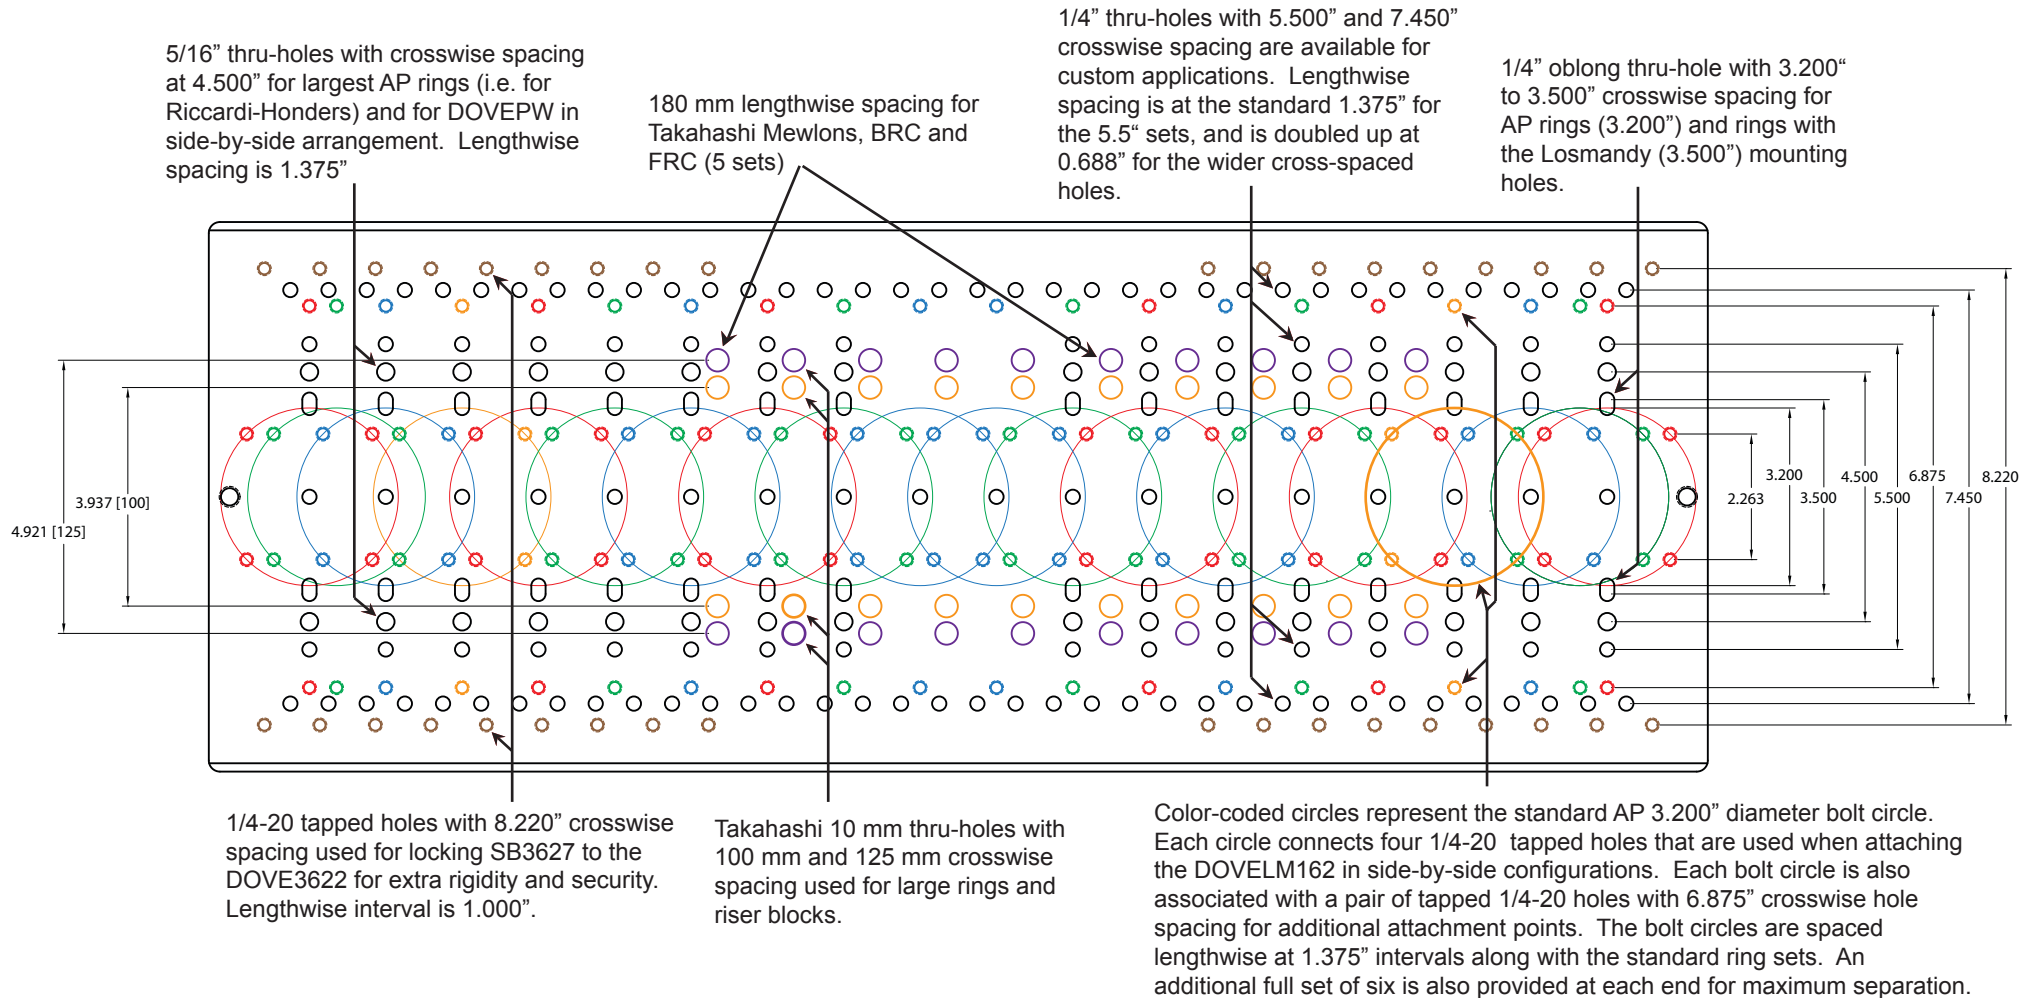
5/16” thru-holes with crosswise spacing at 4.500” for largest AP rings (i.e. for Riccardi-Honders) and for DOVEPW in side-by-side arrangement. Lengthwise spacing is 1.375”

180 mm lengthwise spacing for Takahashi Mewlons, BRC and FRC (5 sets)

1/4” thru-holes with 5.500” and 7.450” crosswise spacing are available for custom applications. Lengthwise spacing is at the standard 1.375” for the 5.5“ sets, and is doubled up at 0.688” for the wider cross-spaced holes.

1/4” oblong thru-hole with 3.200“ to 3.500” crosswise spacing for AP rings (3.200”) and rings with the Losmandy (3.500”) mounting holes.

3.937 [100]

4.921 [125]

2.263

3.200

3.500

4.500

5.500

6.875

7.450

8.220

1/4-20 tapped holes with 8.220” crosswise spacing used for locking SB3627 to the DOVE3622 for extra rigidity and security. Lengthwise interval is 1.000”.

Takahashi 10 mm thru-holes with 100 mm and 125 mm crosswise spacing used for large rings and riser blocks.

Color-coded circles represent the standard AP 3.200” diameter bolt circle. Each circle connects four 1/4-20 tapped holes that are used when attaching the DOVELM162 in side-by-side configurations. Each bolt circle is also associated with a pair of tapped 1/4-20 holes with 6.875” crosswise hole spacing for additional attachment points. The bolt circles are spaced lengthwise at 1.375” intervals along with the standard ring sets. An additional full set of six is also provided at each end for maximum separation.